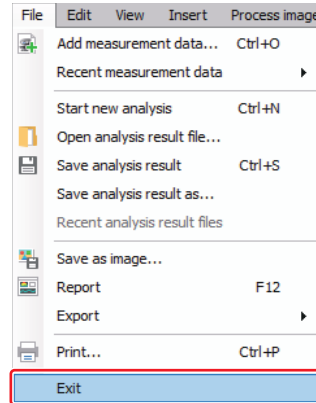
File Edit View Insert Process image

Add measurement data... Ctrl+O
Recent measurement data

Start new analysis Ctrl+N
Open analysis result file...
Save analysis result Ctrl+S
Save analysis result as...
Recent analysis result files

Save as image...
Report F12
Export

Print... Ctrl+P

Exit